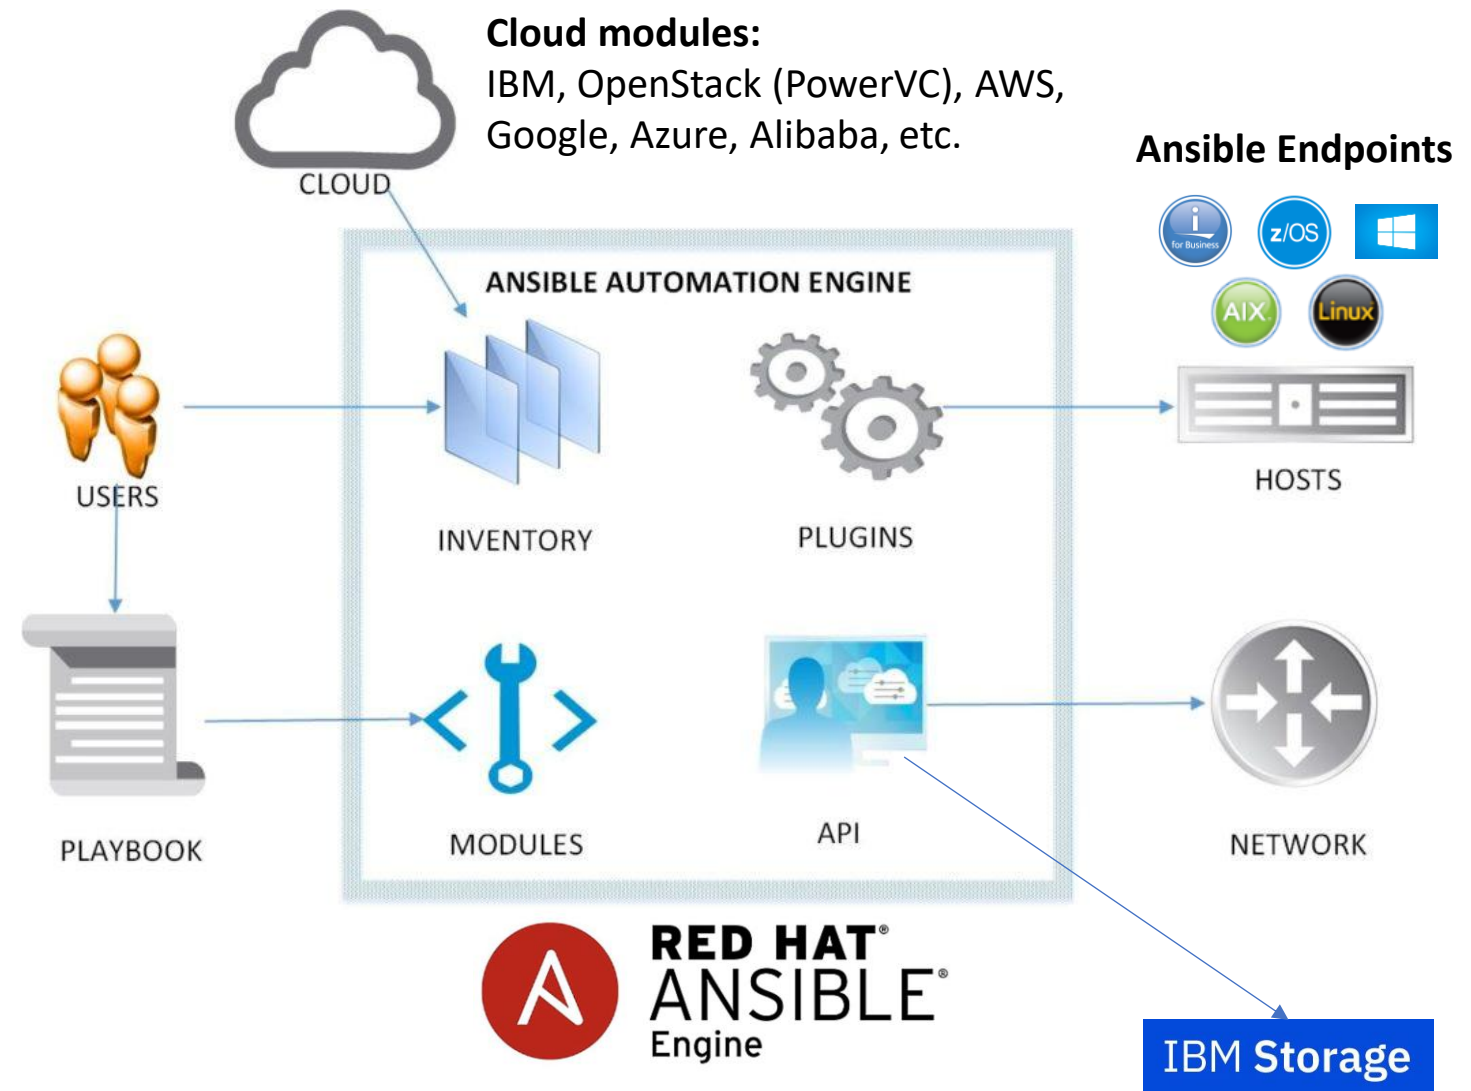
CLOUD

**Cloud modules:**
IBM, OpenStack (PowerVC), AWS, Google, Azure, Alibaba, etc.

Ansible Endpoints

i for Business

z/OS

AIX

Linux

ANSIBLE AUTOMATION ENGINE

USERS

INVENTORY

PLUGINS

HOSTS

PLAYBOOK

MODULES

API

NETWORK

RED HAT® ANSIBLE® Engine

IBM Storage